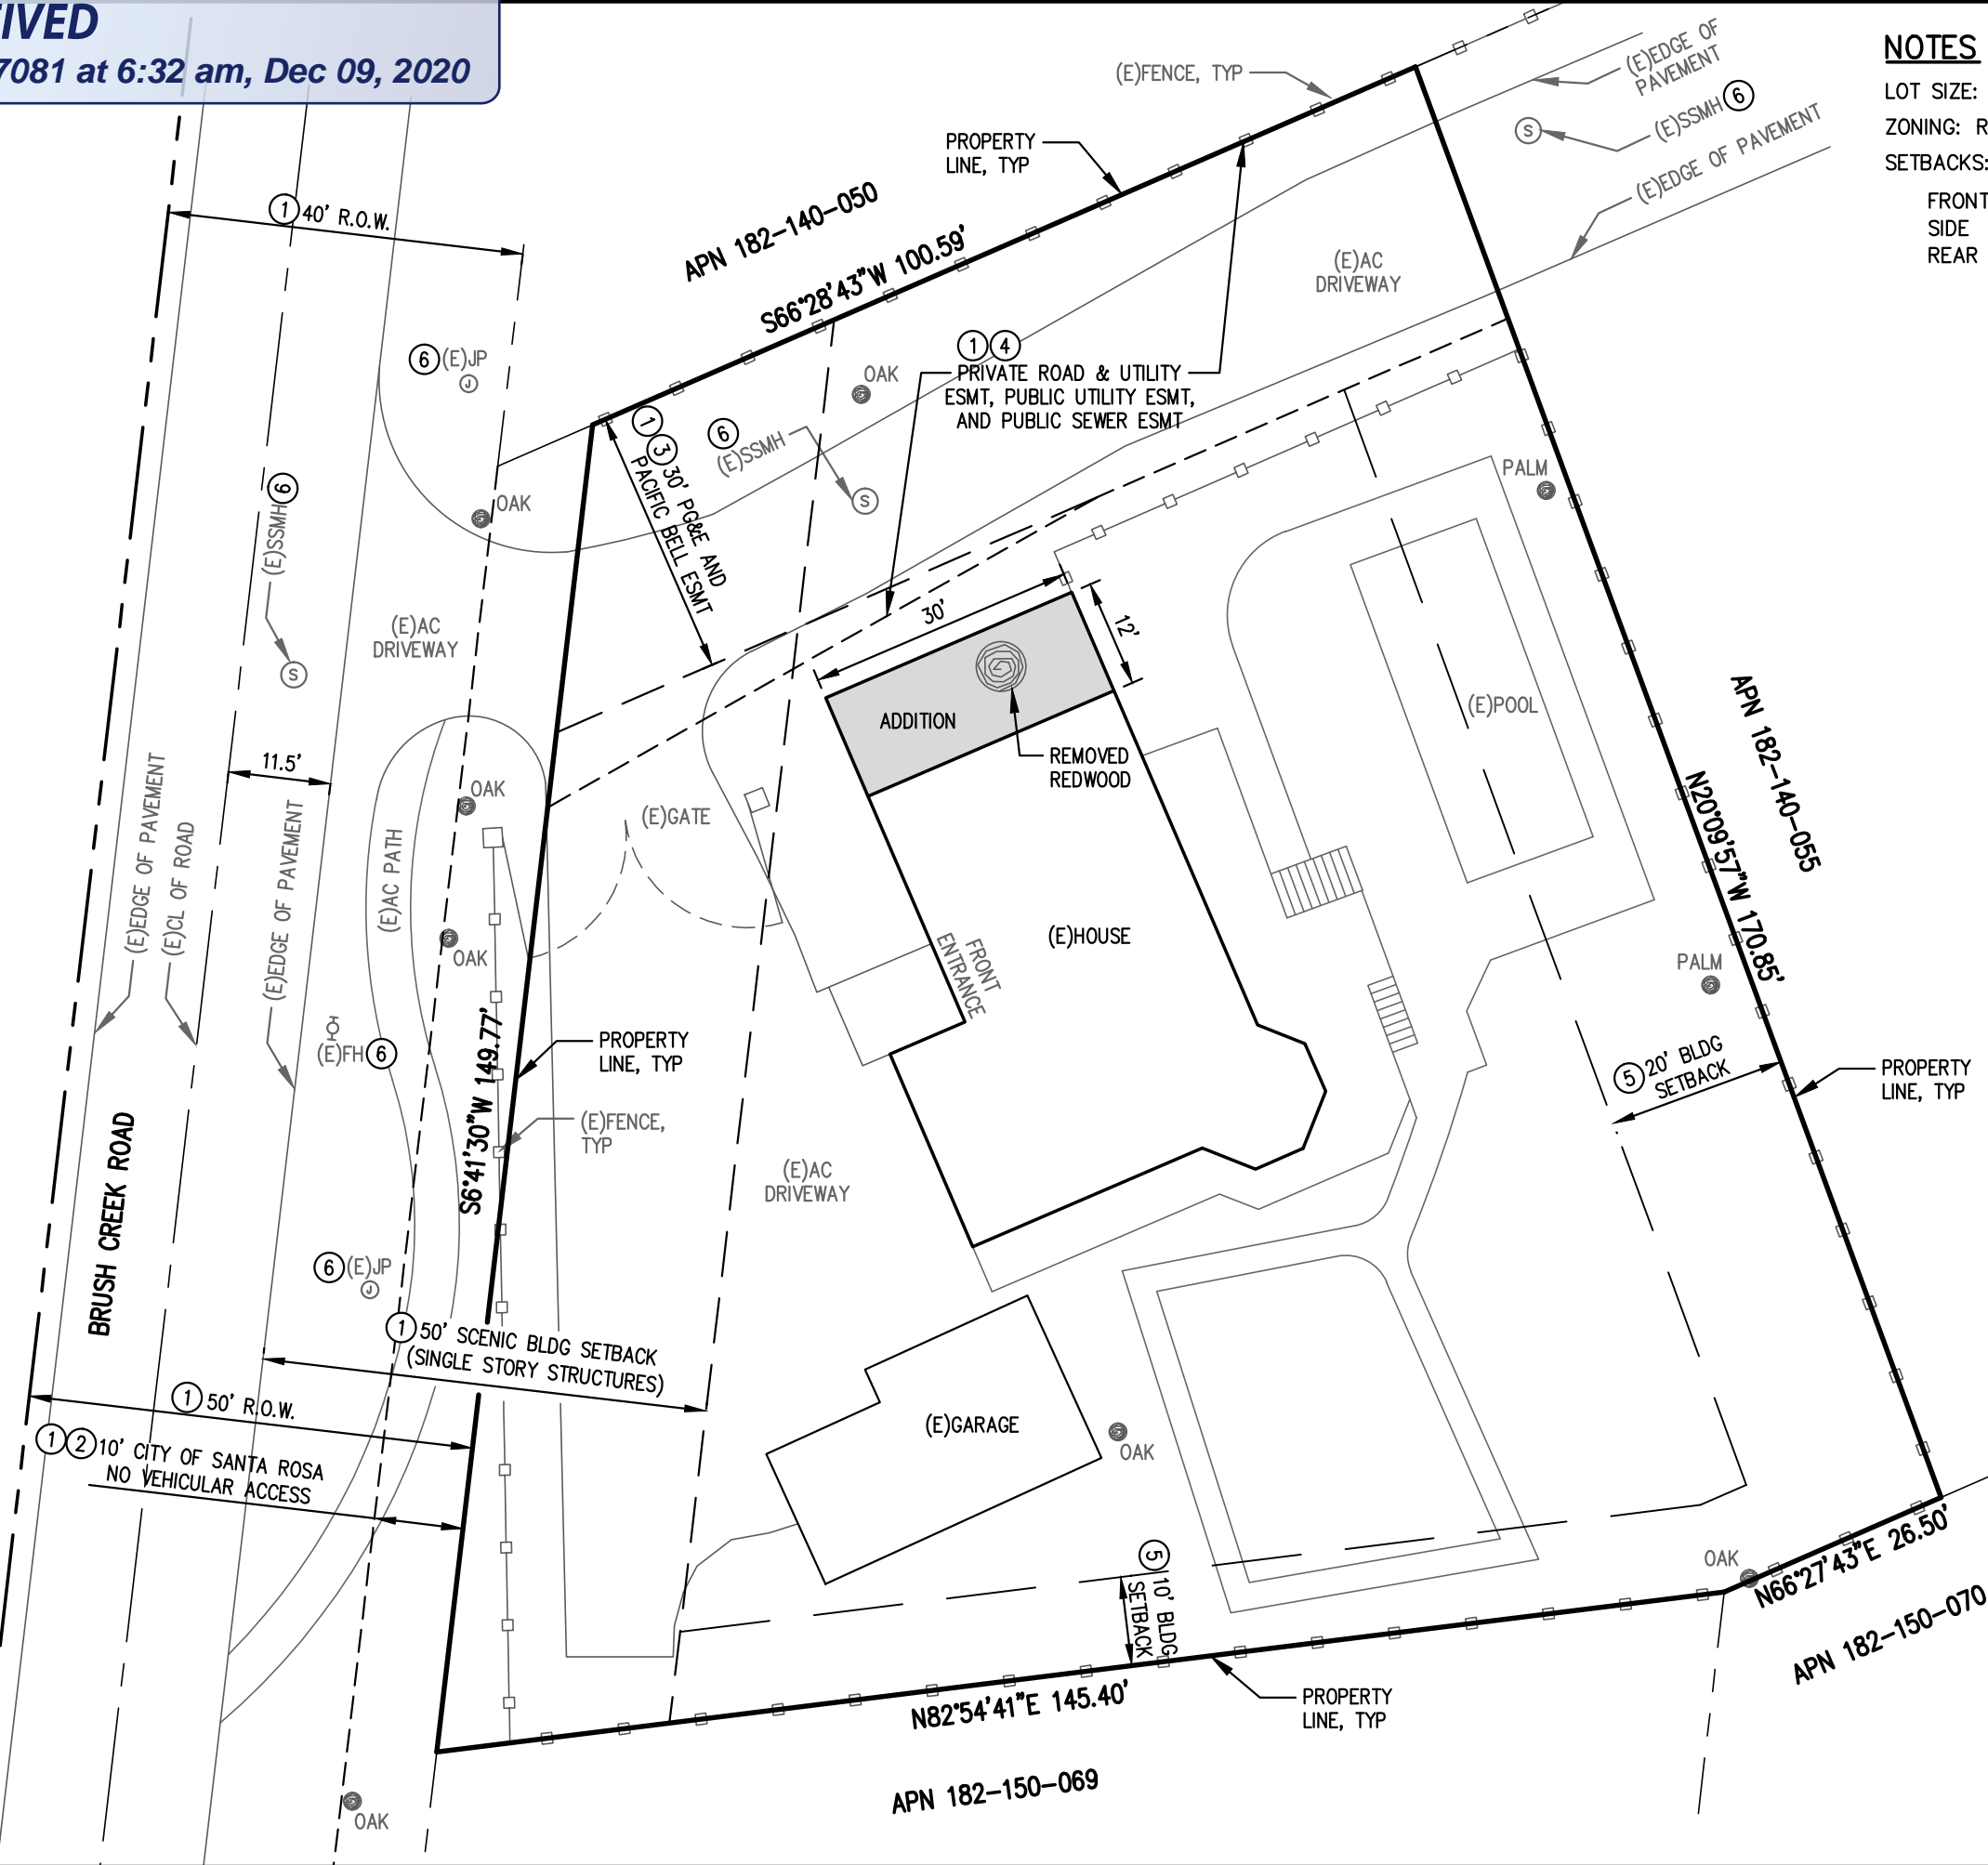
IVED
7081 at 6:32 am, Dec 09, 2020

NOTES
LOT SIZE:
ZONING: R
SETBACKS:
FRONT
SIDE
REAR

(E)FENCE, TYP
(E)EDGE OF PAVEMENT
(E)SSMH 6
(E)EDGE OF PAVEMENT
PROPERTY LINE, TYP
APN 182-140-050
S66°28'43"W 100.59'
1 40' R.O.W.
(E)AC DRIVEWAY
1 4 PRIVATE ROAD & UTILITY ESMT, PUBLIC UTILITY ESMT, AND PUBLIC SEWER ESMT
OAK
6 (E)JP
1 3 30' PG&E AND PACIFIC BELL ESMT
6 (E)SSMH
OAK
PALM
(E)SSMH 6
(E)AC DRIVEWAY
30'
12'
ADDITION
REMOVED REDWOOD
(E)POOL
APN 182-140-055
N20°09'57"W 170.85'
11.5'
OAK
(E)GATE
(E)EDGE OF PAVEMENT
(E)CL OF ROAD
(E)EDGE OF PAVEMENT
(E)AC PATH
OAK
FRONT ENTRANCE
(E)HOUSE
PALM
(E)FH 6
S6°41'30"W 149.77'
PROPERTY LINE, TYP
(E)FENCE, TYP
5 20' BLDG SETBACK
PROPERTY LINE, TYP
BRUSH CREEK ROAD
(E)AC DRIVEWAY
6 (E)JP
1 50' SCENIC BLDG SETBACK (SINGLE STORY STRUCTURES)
1 50' R.O.W.
1 2 10' CITY OF SANTA ROSA NO VEHICULAR ACCESS
(E)GARAGE
OAK
5 10' BLDG SETBACK
OAK
N66°27'43"E 26.50'
APN 182-150-070
N82°54'41"E 145.40'
PROPERTY LINE, TYP
APN 182-150-069
OAK